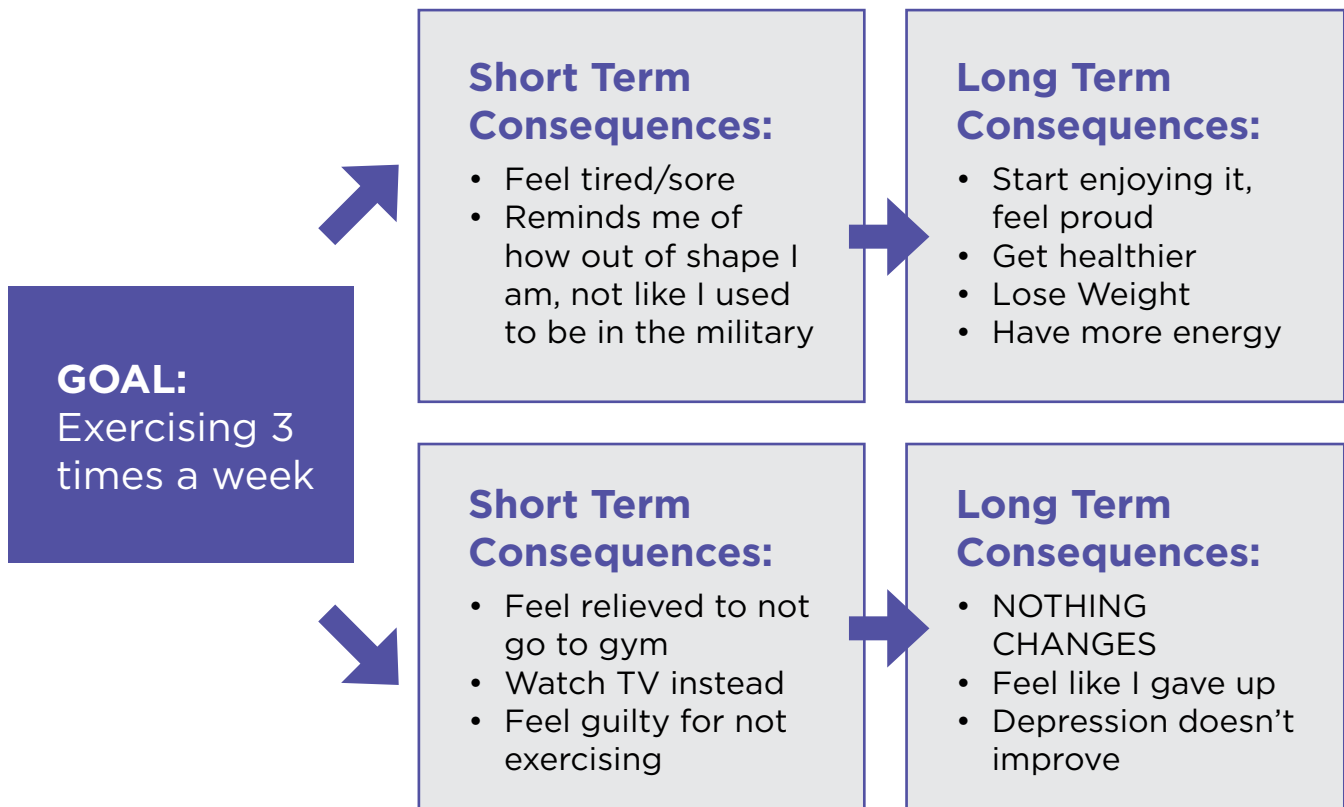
GOAL:
Exercising 3 times a week

Short Term Consequences:
- Feel tired/sore
- Reminds me of how out of shape I am, not like I used to be in the military

Long Term Consequences:
- Start enjoying it, feel proud
- Get healthier
- Lose Weight
- Have more energy

Short Term Consequences:
- Feel relieved to not go to gym
- Watch TV instead
- Feel guilty for not exercising

Long Term Consequences:
- NOTHING CHANGES
- Feel like I gave up
- Depression doesn't improve